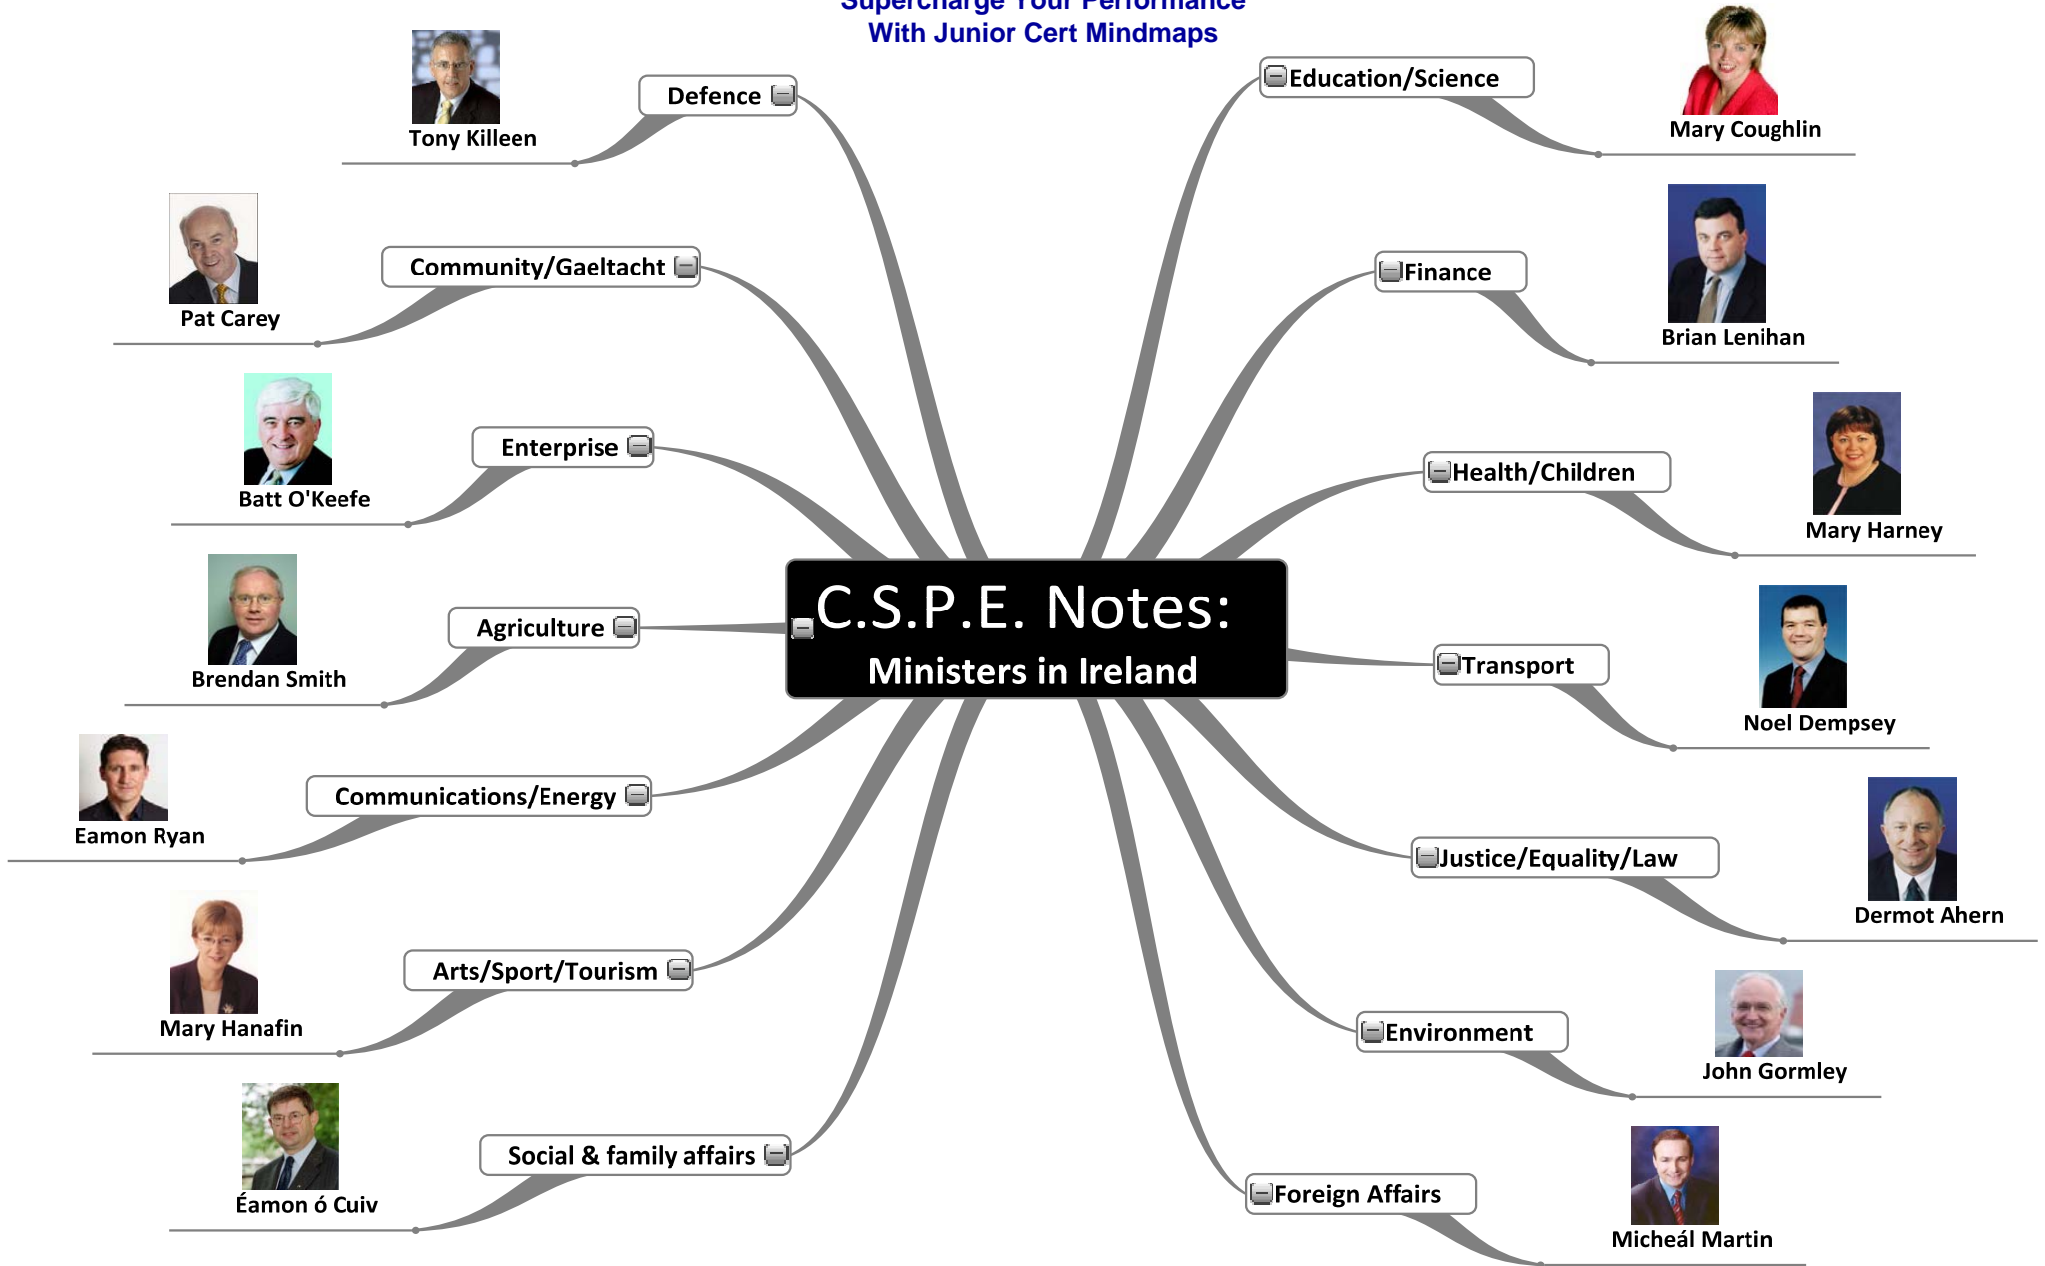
Supercharge Your Performance
With Junior Cert Mindmaps

C.S.P.E. Notes:
Ministers in Ireland

Defence
Tony Killeen

Community/Gaeltacht
Pat Carey

Enterprise
Batt O'Keefe

Agriculture
Brendan Smith

Communications/Energy
Eamon Ryan

Arts/Sport/Tourism
Mary Hanafin

Social & family affairs
Éamon ó Cuiv

Education/Science
Mary Coughlin

Finance
Brian Lenihan

Health/Children
Mary Harney

Transport
Noel Dempsey

Justice/Equality/Law
Dermot Ahern

Environment
John Gormley

Foreign Affairs
Micheál Martin